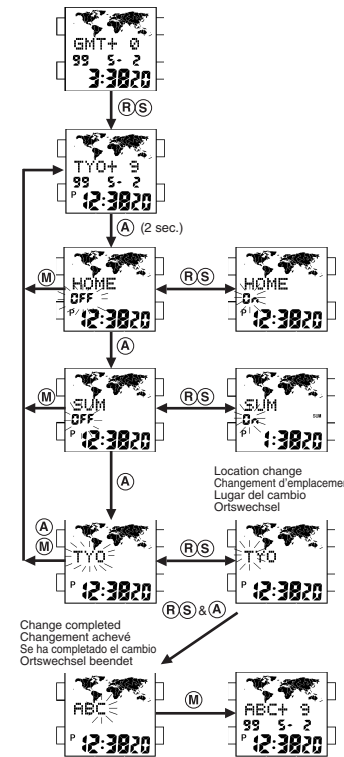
GMT+ 0
99 5- 2
3:38 20

Ⓡ Ⓢ

TYO+ 9
99 5- 2
P 12:38 20

Ⓐ (2 sec.)

Ⓜ

HOME
OFF
P 12:38 20

Ⓡ Ⓢ

HOME
On
P 12:38 20

Ⓐ

Ⓜ

SUM
OFF
P 12:38 20

Ⓡ Ⓢ

SUM
On
SUM
P 1:38 20

Ⓐ

Location change
Changement d'emplacement
Lugar del cambio
Ortswechsel

Ⓐ
Ⓜ

TYO
P 12:38 20

Ⓡ Ⓢ

TYO
P 12:38 20

Ⓡ Ⓢ & Ⓐ

Change completed
Changement achevé
Se ha completado el cambio
Ortswechsel beendet

ABC
P 12:38 20

Ⓜ

ABC+ 9
99 5- 2
P 12:38 20